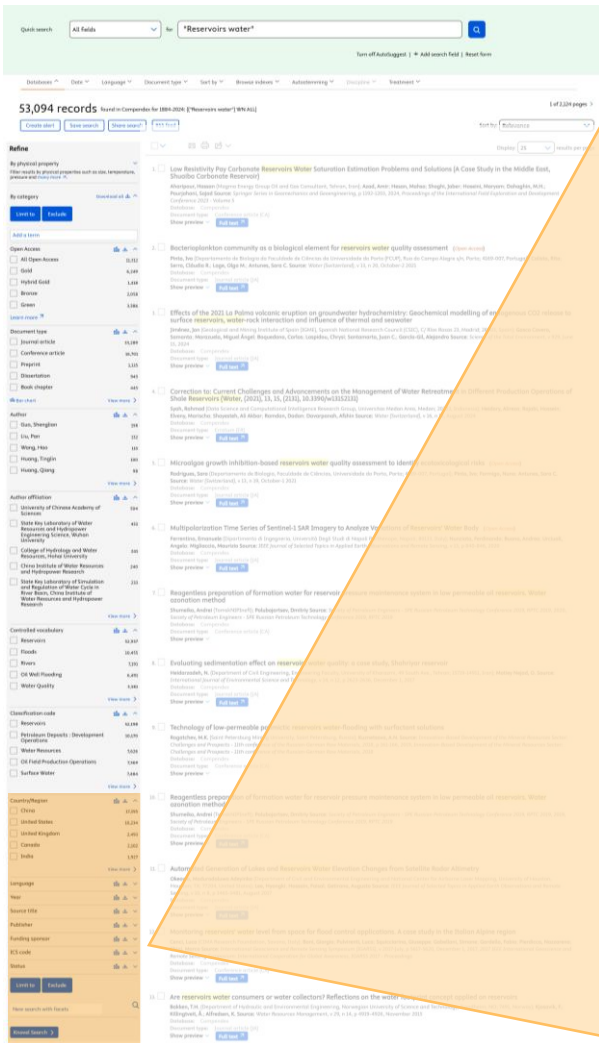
Quick search | All fields | for | "Reservoirs water"

Turn off AutoSuggest | + Add search field | Reset form

Databases | Date | Language | Document type | Sort by | Browse indexes | Autostemming | Discipline | Treatment

53,094 records found in Compendex for 1884-2024: (("Reservoirs water") WN ALL)

1 of 2,124 pages

Create alert | Save search | Share search | RSS feed

Sort by: Relevance

Display: 25 results per page

Refine

By physical property

By category

Limit to | Exclude

Add a term

Open Access
All Open Access 11,312
Gold 6,149
Hybrid Gold 1,418
Bronze 2,018
Green 3,586

Document type
Journal article 35,289
Conference article 16,793
Preprint 1,115
Dissertation 545
Book chapter 443

Author
Guo, Shenglian 154
Liu, Pan 111
Wang, Hao 101
Huang, Tinglin 101
Huang, Qiang 96

Author affiliation
University of Chinese Academy of Sciences 384
State Key Laboratory of Water Resources and Hydropower Engineering Science, Wuhan University 411
College of Hydrology and Water Resources, Hohai University 341
China Institute of Water Resources and Hydropower Research 241
State Key Laboratory of Simulation and Regulation of Water Cycle in River Basin, China Institute of Water Resources and Hydropower Research 231

Controlled vocabulary
Reservoirs 12,837
Floods 10,415
Rivers 7,291
Oil Well Flooding 6,490
Water Quality 5,581

Classification code
Reservoirs 43,098
Petroleum Deposits : Development Operations 10,170
Water Resources 9,539
Oil Field Production Operations 7,664
Surface Water 7,864

Country/Region
China 19,583
United States 10,234
United Kingdom 2,452
Canada 2,002
India 1,917

Language
Year
Source title
Publisher
Funding sponsor
ECS code
Status

Limit to | Exclude

New search with facets

Saved Search

1 Low Resistivity Pay Carbonate Reservoirs Water Saturation Estimation Problems and Solutions (A Case Study in the Middle East, Shuaiba Carbonate Reservoir)
Show preview | Full text

2 Bacterioplankton community as a biological element for reservoirs water quality assessment
Show preview | Full text

3 Effects of the 2021 La Palma volcanic eruption on groundwater hydrochemistry: Geochemical modelling of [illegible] surface reservoirs, water-rock interaction and influence of thermal and seawater
Show preview | Full text

4 Correction to: Current Challenges and Advancements on the Management of Water Retreatment in Different Production Operations of Shale Reservoirs (Water, (2021), 13, 15, (2131), 10.3390/w13152131)
Show preview | Full text

5 Microalgae growth inhibition-based reservoirs water quality assessment to identify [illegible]
Show preview | Full text

6 Multipolarization Time Series of Sentinel-1 SAR Imagery to Analyze Variations of Reservoirs' Water Body
Show preview | Full text

7 Reservoirs water
Show preview | Full text

8 Evaluating sedimentation effect on reservoirs water quality: A case study, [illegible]
Show preview | Full text

9 Technology of low-permeable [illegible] reservoirs water flooding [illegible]
Show preview | Full text

10 Reservoirs water
Show preview | Full text

11 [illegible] Lakes and Reservoirs Water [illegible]
Show preview | Full text

12 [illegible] reservoirs' water level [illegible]
Show preview | Full text

13 Are reservoirs water consumers or water collectors? Reflections on the water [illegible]
Show preview | Full text